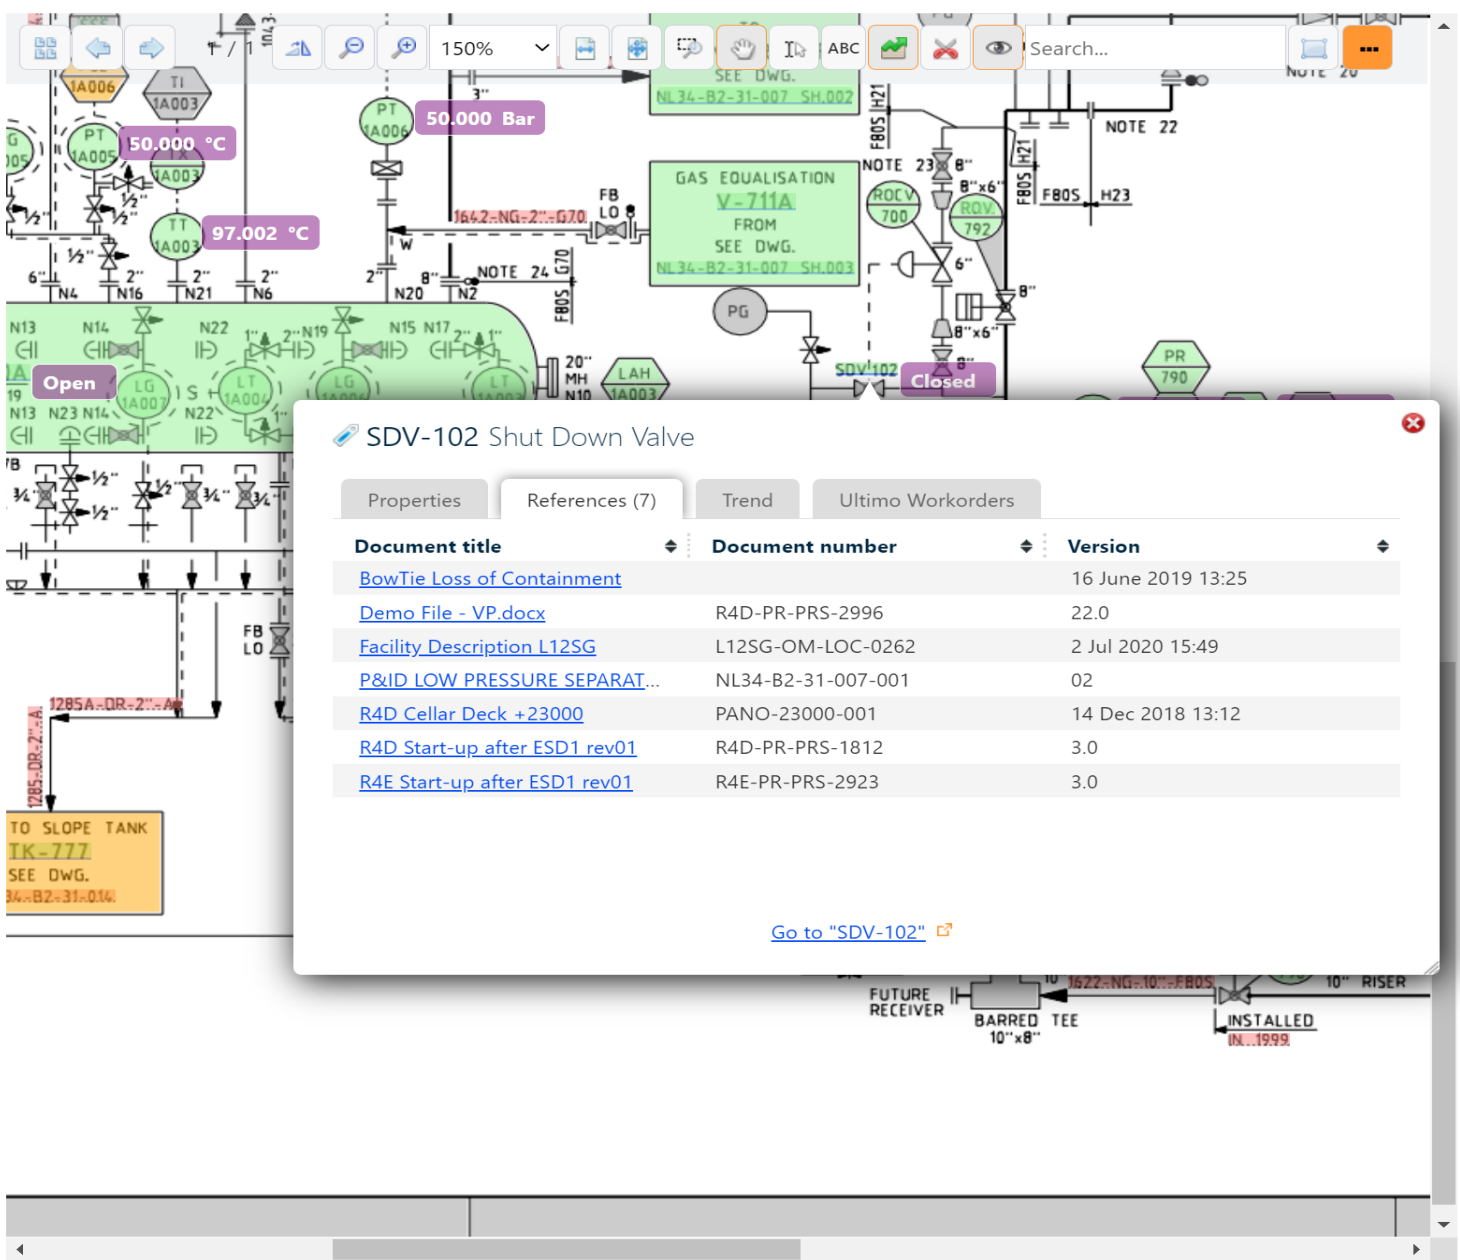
1 / 1

150%

ABC

Search...

SEE DWG.
NL34-B2-31-007 SH.002

50.000 Bar

50.000 °C

97.002 °C

GAS EQUALISATION
V-711A
FROM
SEE DWG.
NL34-B2-31-007 SH.003

NOTE 22

NOTE 23

NOTE 24

1642-NG-2"-G70

PG

Open

Closed

SDV102

PR
790

TO SLOPE TANK
TK-777
SEE DWG.
34-B2-31-014

1285A-DR-2"-A

SDV-102 Shut Down Valve

Properties | References (7) | Trend | Ultimo Workorders

| Document title | Document number | Version |
|---|---|---|
| BowTie Loss of Containment | | 16 June 2019 13:25 |
| Demo File - VP.docx | R4D-PR-PRS-2996 | 22.0 |
| Facility Description L12SG | L12SG-OM-LOC-0262 | 2 Jul 2020 15:49 |
| P&ID LOW PRESSURE SEPARAT... | NL34-B2-31-007-001 | 02 |
| R4D Cellar Deck +23000 | PANO-23000-001 | 14 Dec 2018 13:12 |
| R4D Start-up after ESD1 rev01 | R4D-PR-PRS-1812 | 3.0 |
| R4E Start-up after ESD1 rev01 | R4E-PR-PRS-2923 | 3.0 |

Go to "SDV-102"

FUTURE RECEIVER

BARRED TEE
10"x8"

1622-NG-10"-F80S

10" RISER

INSTALLED
IN 1999